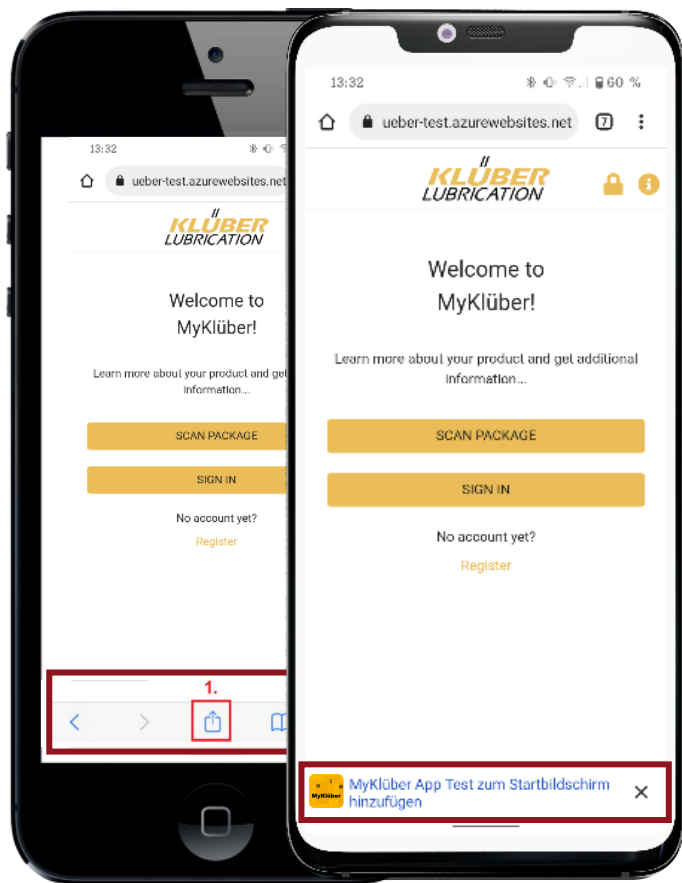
13:32

ueber-test.azurewebsites.net

KLÜBER LUBRICATION

Welcome to MyKlüber!

Learn more about your product and get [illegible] information...

SCAN PACKAGE

SIGN IN

No account yet?

Register

1.

13:32

60 %

ueber-test.azurewebsites.net

7

KLÜBER LUBRICATION

Welcome to MyKlüber!

Learn more about your product and get additional information...

SCAN PACKAGE

SIGN IN

No account yet?

Register

MyKlüber

MyKlüber App Test zum Startbildschirm hinzufügen

✕